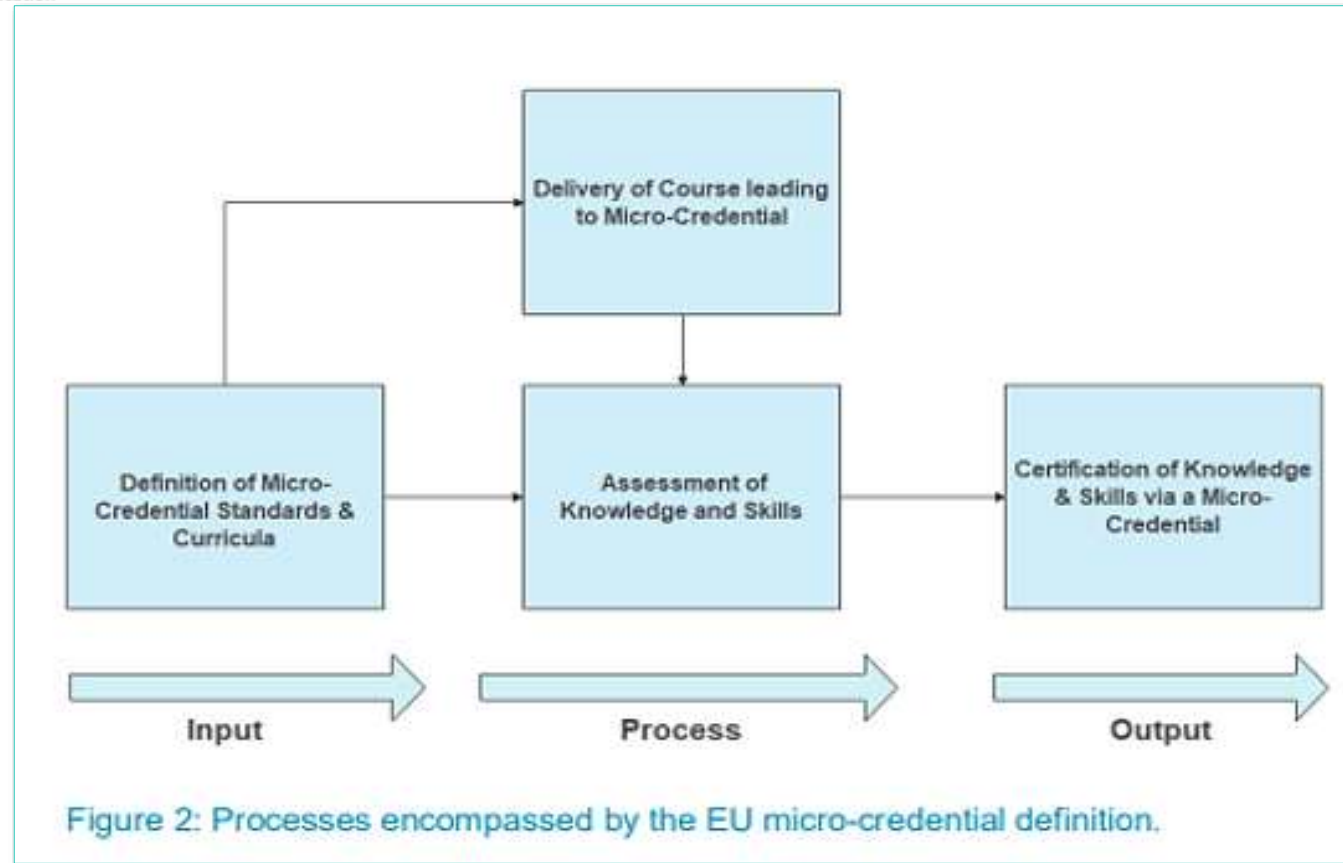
Delivery of Course leading to Micro-Credential

Definition of Micro-Credential Standards & Curricula

Assessment of Knowledge and Skills

Certification of Knowledge & Skills via a Micro-Credential

Input

Process

Output

Figure 2: Processes encompassed by the EU micro-credential definition.